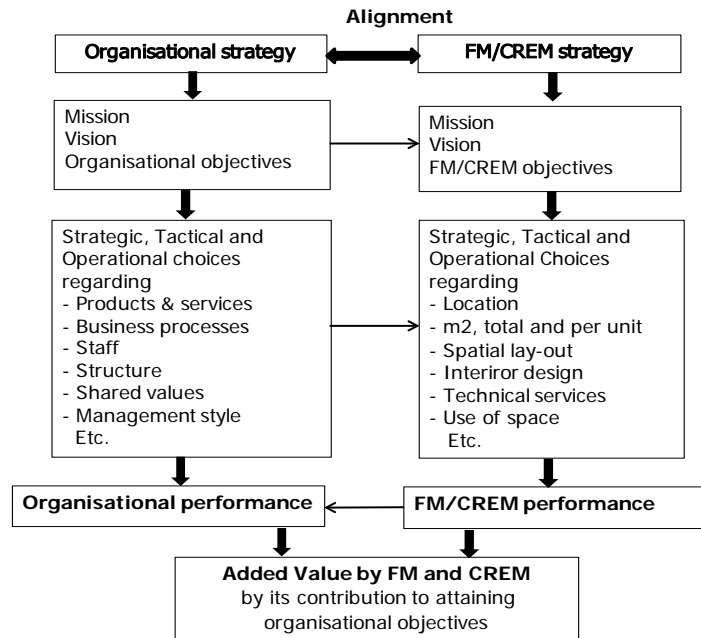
Alignment

Organisational strategy

FM/CREM strategy

Mission
Vision
Organisational objectives

Mission
Vision
FM/CREM objectives

Strategic, Tactical and Operational choices regarding
- Products & services
- Business processes
- Staff
- Structure
- Shared values
- Management style
Etc.

Strategic, Tactical and Operational Choices regarding
- Location
- m2, total and per unit
- Spatial lay-out
- Interiror design
- Technical services
- Use of space
Etc.

Organisational performance

FM/CREM performance

Added Value by FM and CREM
by its contribution to attaining organisational objectives